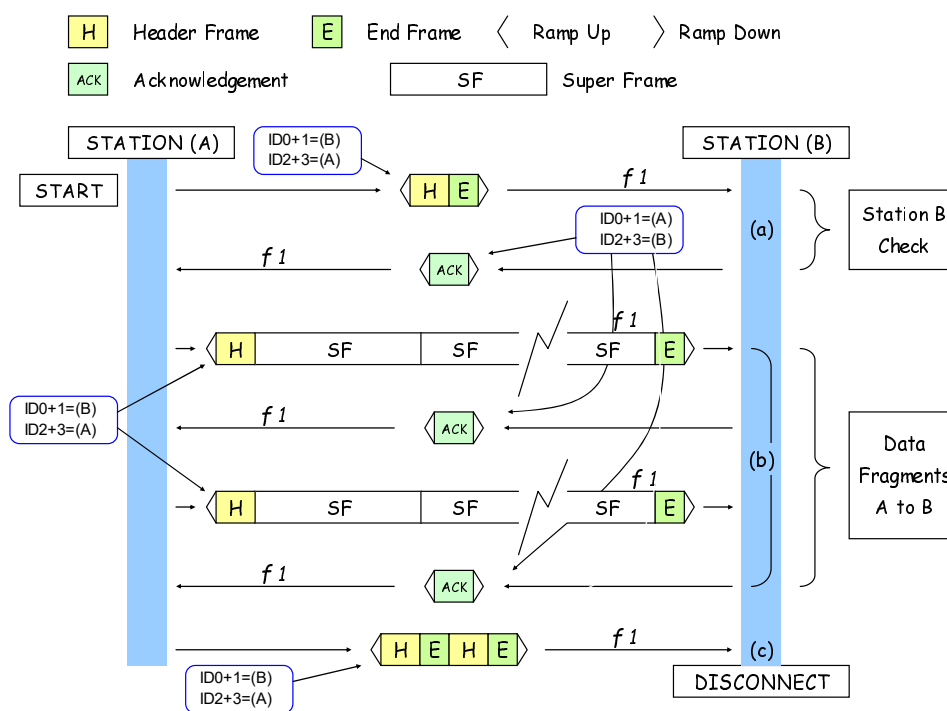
H Header Frame
E End Frame
Ramp Up
Ramp Down
ACK Acknowledgement
SF Super Frame

STATION (A)
STATION (B)
START
ID0+1=(B)
ID2+3=(A)
H E
f 1
(a)
Station B Check
ID0+1=(A)
ID2+3=(B)
f 1
ACK
f 1
H SF SF SF E
ID0+1=(B)
ID2+3=(A)
f 1
ACK
(b)
Data Fragments A to B
f 1
H SF SF SF E
f 1
ACK
H E H E
f 1
(c)
ID0+1=(B)
ID2+3=(A)
DISCONNECT